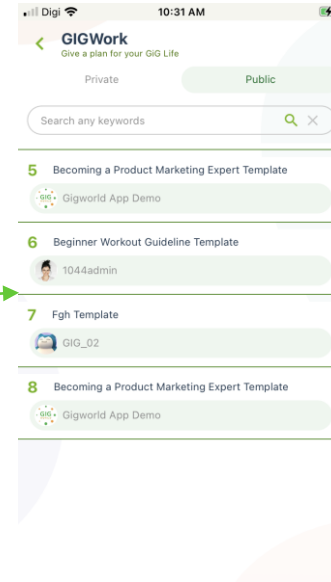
Digi 10:31 AM

GIGWork
Give a plan for your GiG Life

Private Public

Search any keywords

5 Becoming a Product Marketing Expert Template
GIG Gigworld App Demo

6 Beginner Workout Guideline Template
1044admin

7 Fgh Template
GIG_02

8 Becoming a Product Marketing Expert Template
GIG Gigworld App Demo